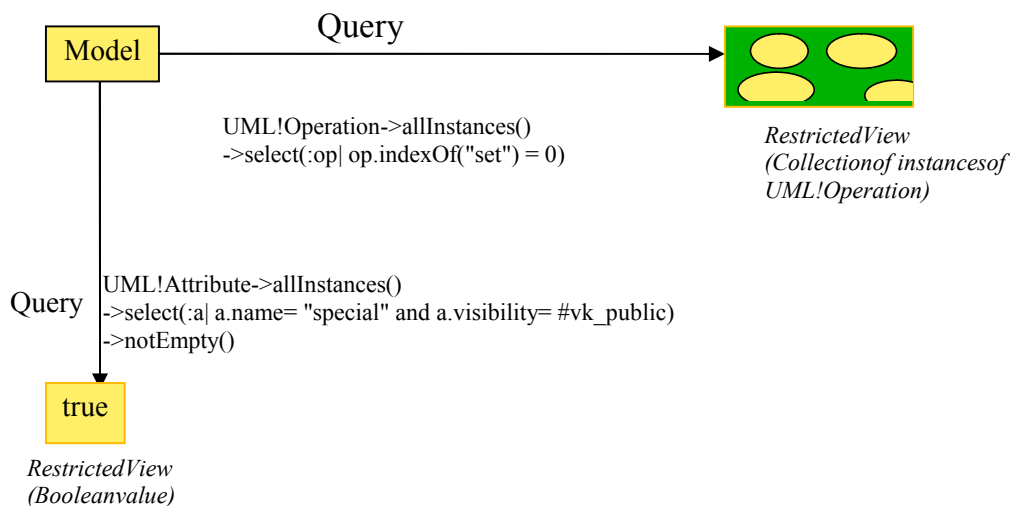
Model

Query

UML!Operation->allInstances()
->select(:op| op.indexOf("set") = 0)

RestrictedView
(Collectionof instancesof UML!Operation)

Query

UML!Attribute->allInstances()
->select(:a| a.name= "special" and a.visibility= #vk_public)
->notEmpty()

true

RestrictedView
(Booleanvalue)